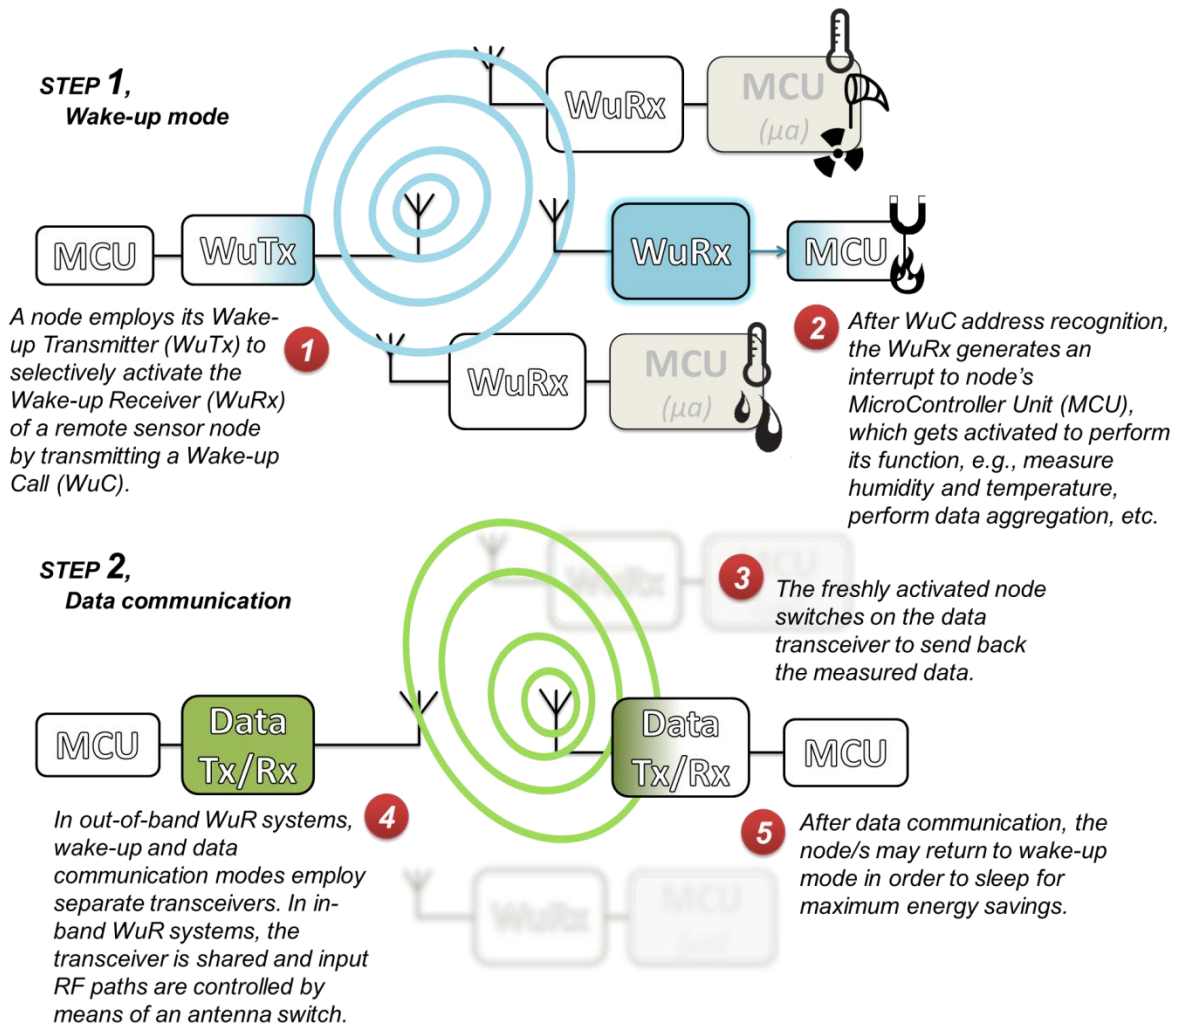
STEP 1,
Wake-up mode

WuRx

MCU
(μa)

MCU

WuTx

WuRx

MCU

A node employs its Wake-up Transmitter (WuTx) to selectively activate the Wake-up Receiver (WuRx) of a remote sensor node by transmitting a Wake-up Call (WuC).

1

WuRx

MCU
(μa)

2

After WuC address recognition, the WuRx generates an interrupt to node's MicroController Unit (MCU), which gets activated to perform its function, e.g., measure humidity and temperature, perform data aggregation, etc.

STEP 2,
Data communication

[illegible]

3

The freshly activated node switches on the data transceiver to send back the measured data.

MCU

Data Tx/Rx

Data Tx/Rx

MCU

In out-of-band WuR systems, wake-up and data communication modes employ separate transceivers. In in-band WuR systems, the transceiver is shared and input RF paths are controlled by means of an antenna switch.

4

5

After data communication, the node/s may return to wake-up mode in order to sleep for maximum energy savings.

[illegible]